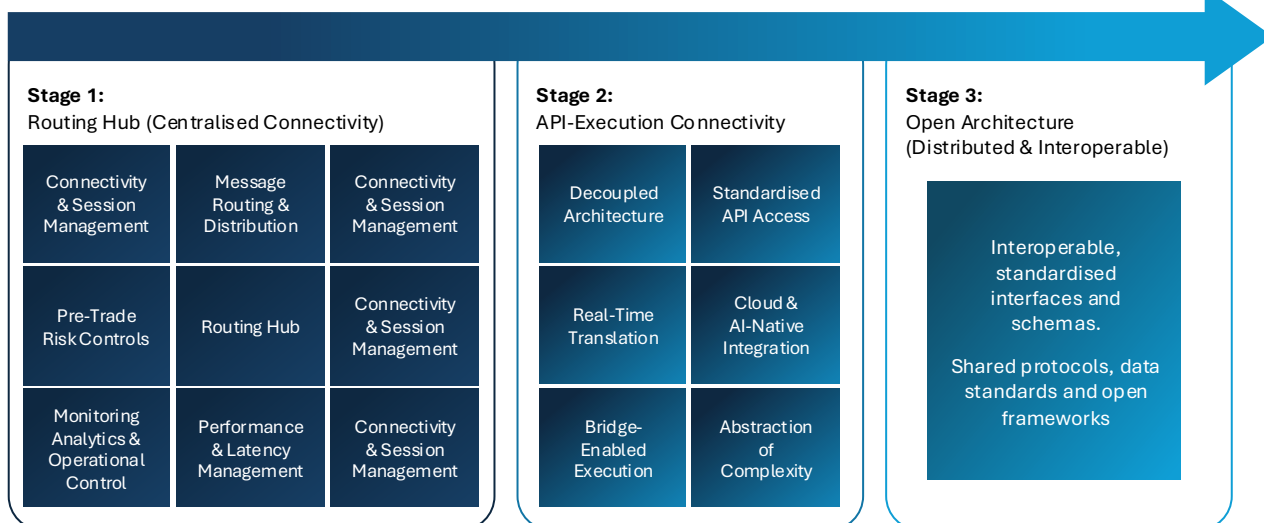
**Stage 1:**
Routing Hub (Centralised Connectivity)

| | | |
|---|---|---|
| Connectivity & Session Management | Message Routing & Distribution | Connectivity & Session Management |
| Pre-Trade Risk Controls | Routing Hub | Connectivity & Session Management |
| Monitoring Analytics & Operational Control | Performance & Latency Management | Connectivity & Session Management |

**Stage 2:**
API-Execution Connectivity

| | |
|---|---|
| Decoupled Architecture | Standardised API Access |
| Real-Time Translation | Cloud & AI-Native Integration |
| Bridge-Enabled Execution | Abstraction of Complexity |

**Stage 3:**
Open Architecture (Distributed & Interoperable)

Interoperable, standardised interfaces and schemas.

Shared protocols, data standards and open frameworks